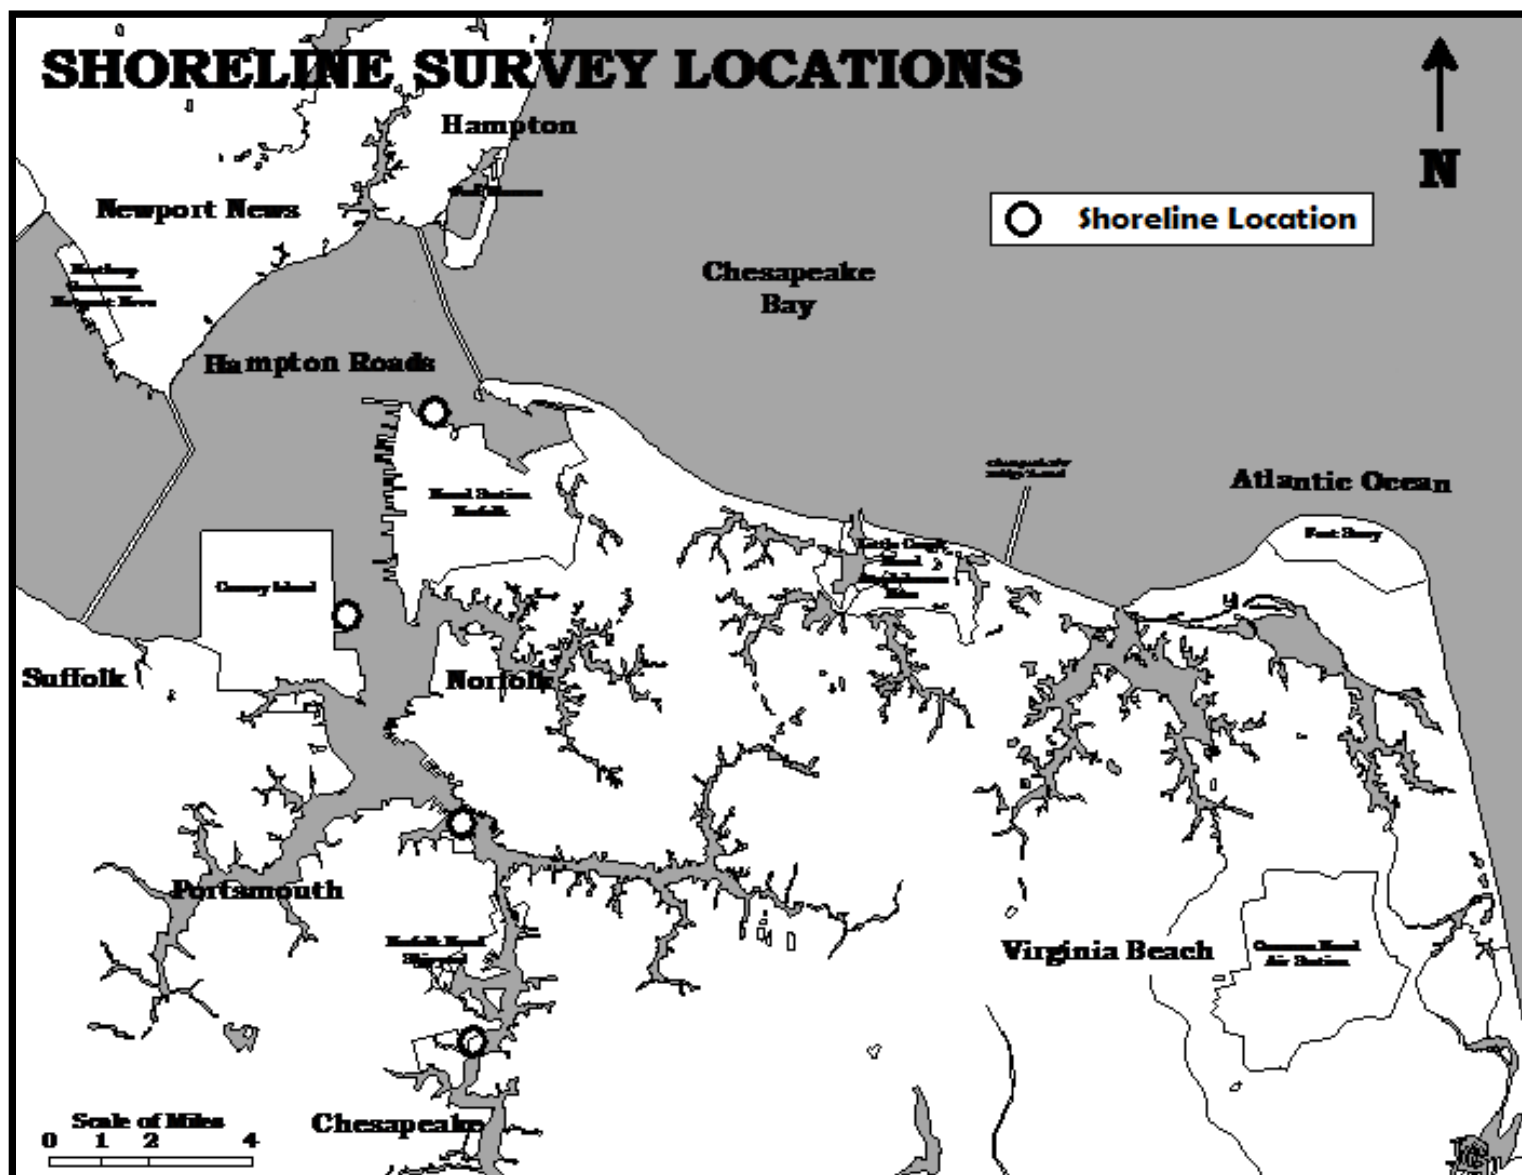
SHORELINE SURVEY LOCATIONS

N

Shoreline Location

Hampton

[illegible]

Newport News

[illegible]

Chesapeake Bay

Hampton Roads

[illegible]

Atlantic Ocean

Naval Station Norfolk

Fort Story

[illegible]

Craney Island

Suffolk

Norfolk

Portsmouth

Norfolk Naval Shipyard

Virginia Beach

Oceana Naval Air Station

Scale of Miles
0 1 2 4

Chesapeake